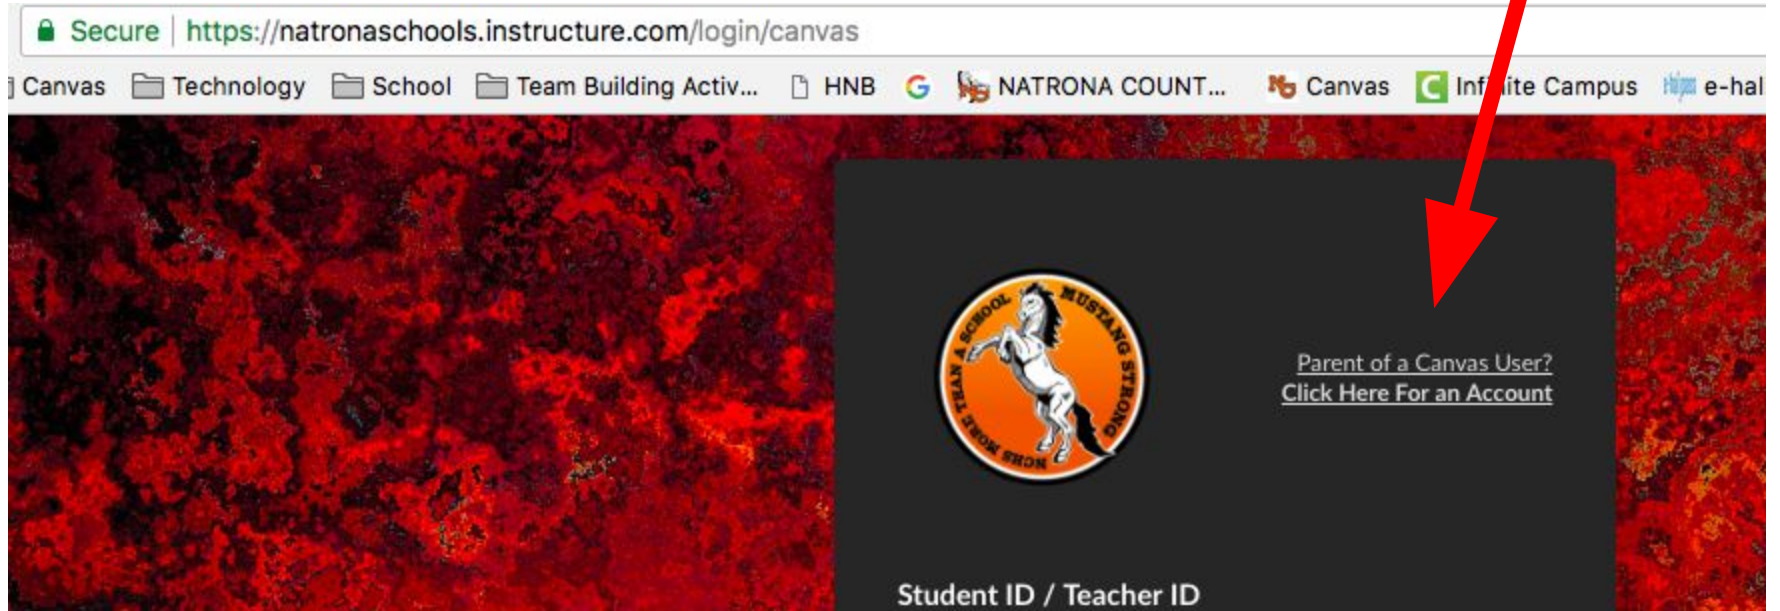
Secure https://natronaschools.instructure.com/login/canvas

Canvas Technology School Team Building Activ... HNB G NATRONA COUNT... Canvas Inf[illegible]ite Campus e-hal

MUSTANG STRONG NCHS MORE THAN A SCHOOL

Parent of a Canvas User?
Click Here For an Account

Student ID / Teacher ID